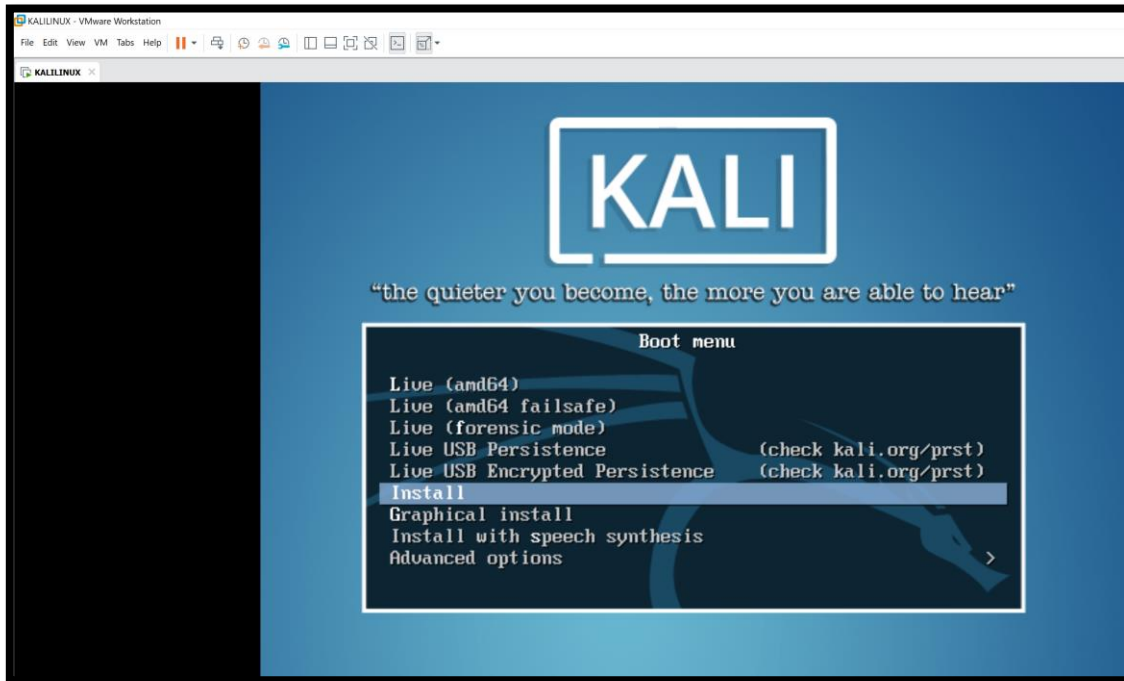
KALILINUX - VMware Workstation

File Edit View VM Tabs Help

KALILINUX

KALI

"the quieter you become, the more you are able to hear"

Boot menu

Live (amd64)
Live (amd64 failsafe)
Live (forensic mode)
Live USB Persistence (check kali.org/prst)
Live USB Encrypted Persistence (check kali.org/prst)
Install
Graphical install
Install with speech synthesis
Advanced options >